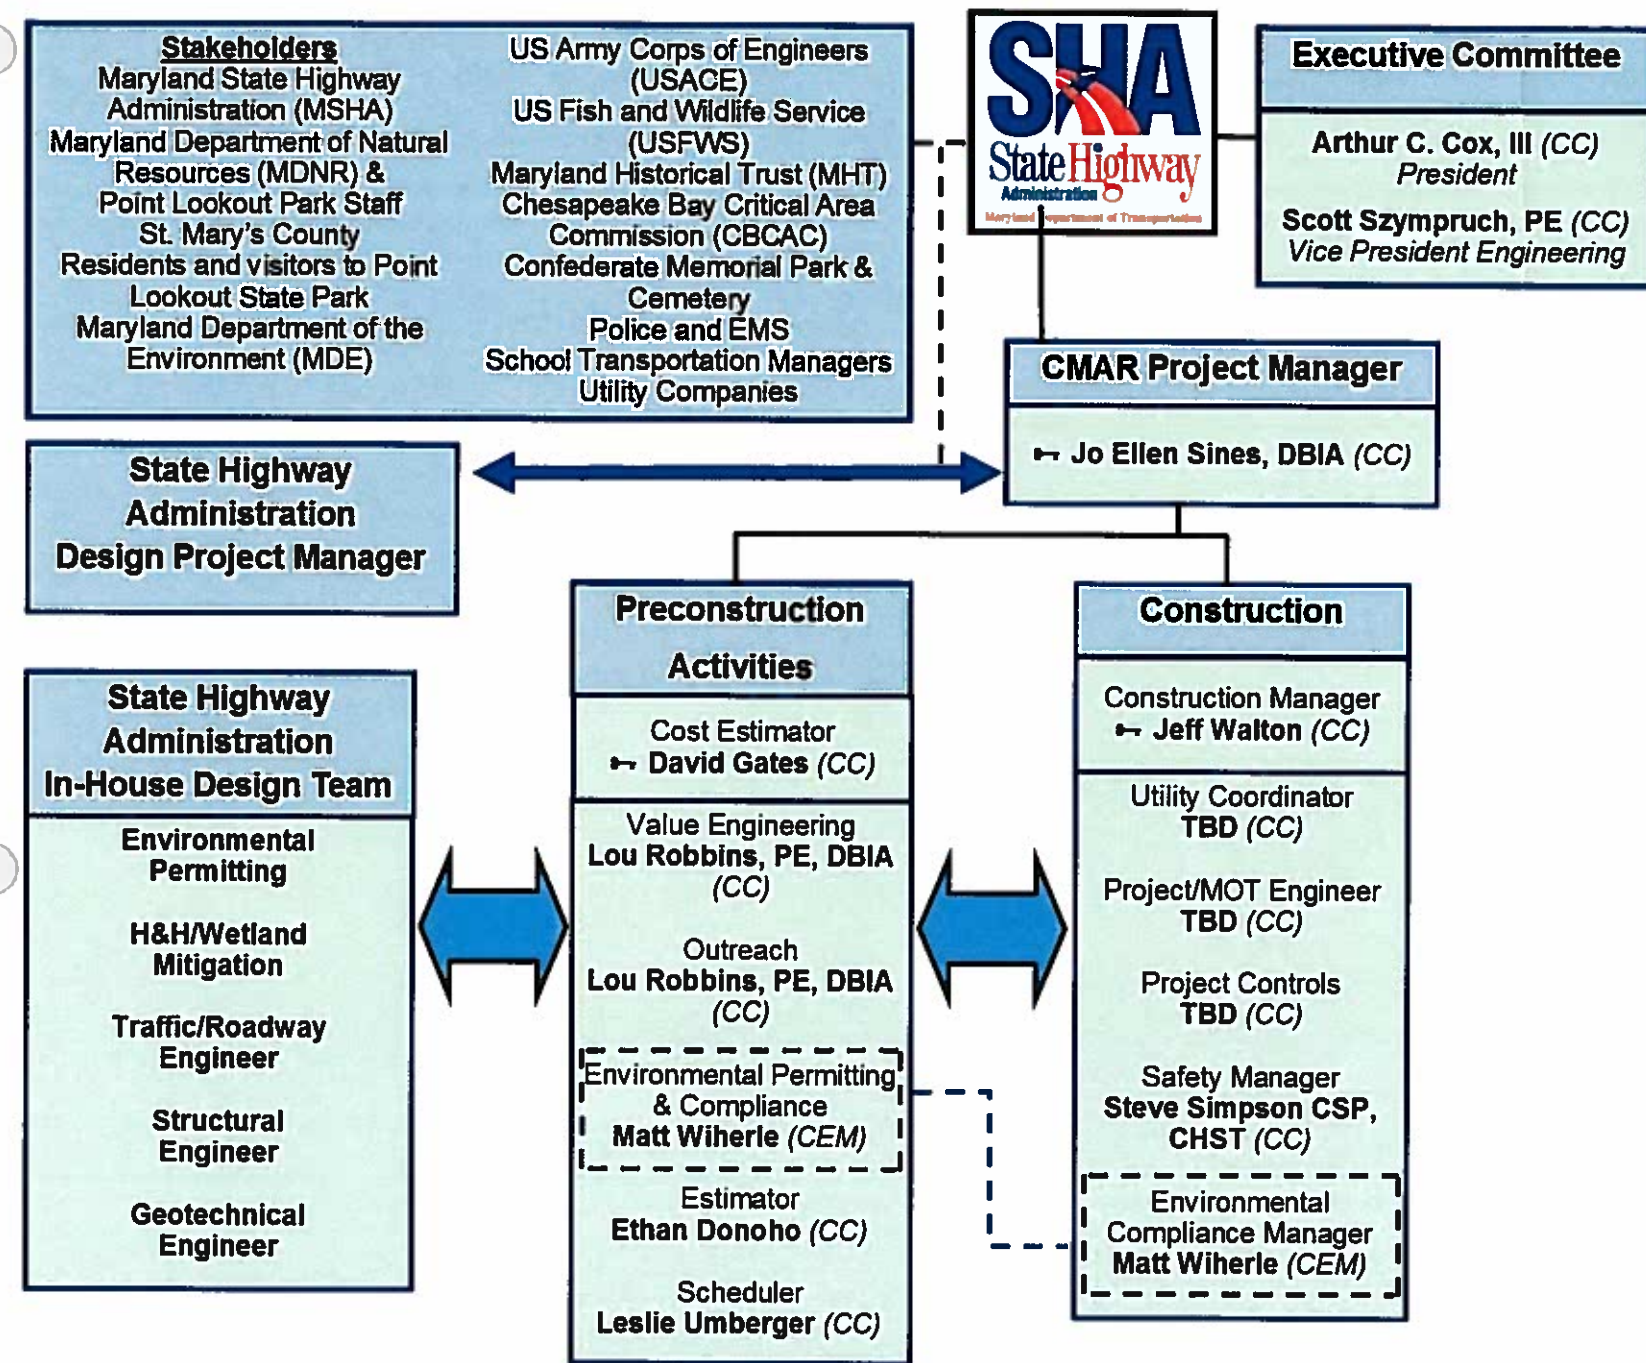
Stakeholders
Maryland State Highway Administration (MSHA)
Maryland Department of Natural Resources (MDNR) &
Point Lookout Park Staff
St. Mary's County
Residents and visitors to Point Lookout State Park
Maryland Department of the Environment (MDE)

US Army Corps of Engineers (USACE)
US Fish and Wildlife Service (USFWS)
Maryland Historical Trust (MHT)
Chesapeake Bay Critical Area Commission (CBCAC)
Confederate Memorial Park & Cemetery
Police and EMS
School Transportation Managers
Utility Companies

SHA
State Highway Administration
Maryland Department of Transportation

Executive Committee
Arthur C. Cox, III (CC)
President
Scott Szympruch, PE (CC)
Vice President Engineering

CMAR Project Manager
Jo Ellen Sines, DBIA (CC)

State Highway Administration Design Project Manager

Preconstruction Activities
Cost Estimator
David Gates (CC)
Value Engineering
Lou Robbins, PE, DBIA (CC)
Outreach
Lou Robbins, PE, DBIA (CC)
Environmental Permitting & Compliance
Matt Wiherle (CEM)
Estimator
Ethan Donoho (CC)
Scheduler
Leslie Umberger (CC)

Construction
Construction Manager
Jeff Walton (CC)
Utility Coordinator
TBD (CC)
Project/MOT Engineer
TBD (CC)
Project Controls
TBD (CC)
Safety Manager
Steve Simpson CSP, CHST (CC)
Environmental Compliance Manager
Matt Wiherle (CEM)

State Highway Administration In-House Design Team
Environmental Permitting
H&H/Wetland Mitigation
Traffic/Roadway Engineer
Structural Engineer
Geotechnical Engineer